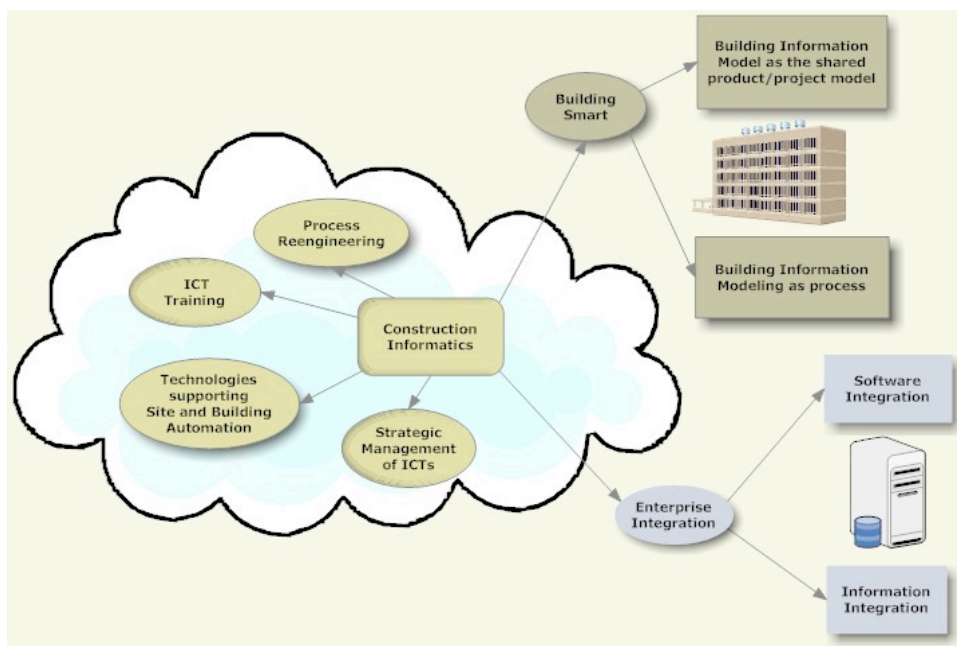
Construction Informatics

Process Reengineering

ICT Training

Technologies supporting Site and Building Automation

Strategic Management of ICTs

Building Smart

Building Information Model as the shared product/project model

Building Information Modeling as process

Enterprise Integration

Software Integration

Information Integration